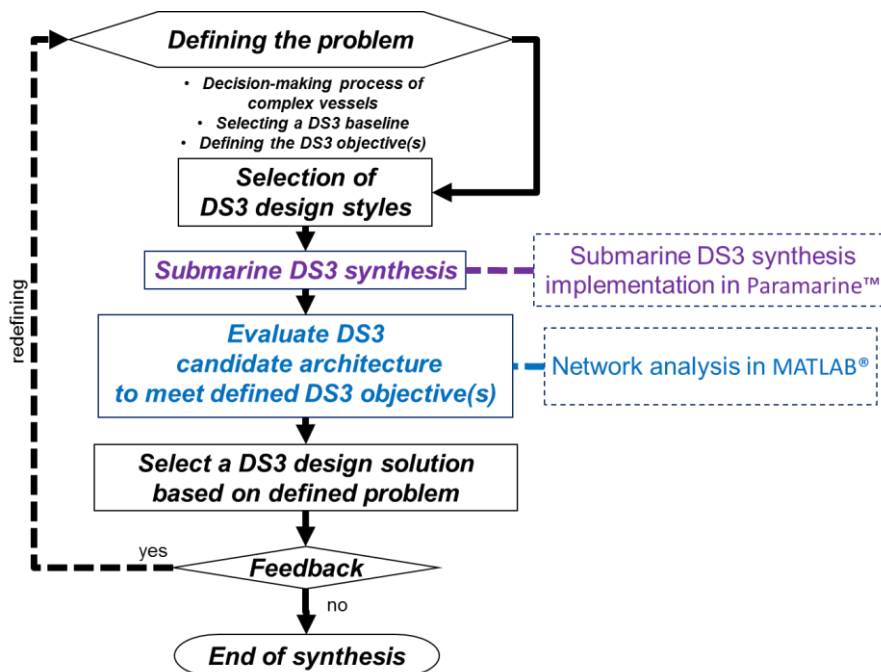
Defining the problem

• Decision-making process of complex vessels
• Selecting a DS3 baseline
• Defining the DS3 objective(s)

Selection of DS3 design styles

Submarine DS3 synthesis

Submarine DS3 synthesis implementation in Paramarine™

Evaluate DS3 candidate architecture to meet defined DS3 objective(s)

Network analysis in MATLAB®

Select a DS3 design solution based on defined problem

redefining

yes

Feedback

no

End of synthesis